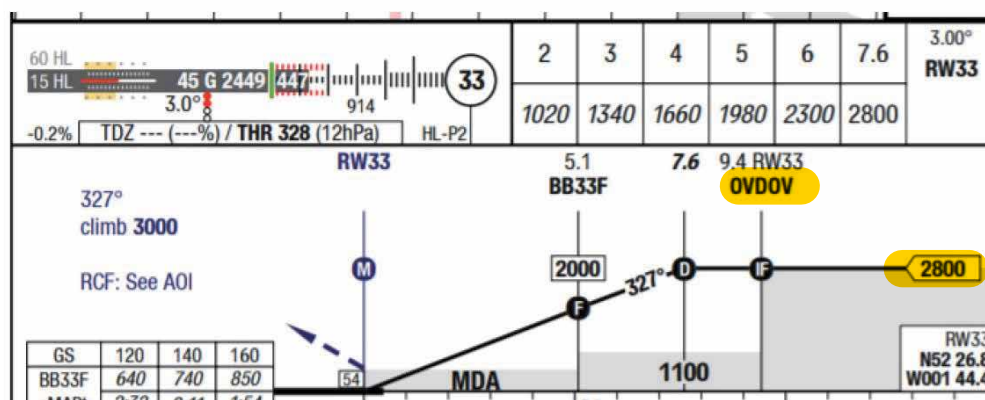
60 HL
15 HL
45 G 2449
447
3.0°
8
914
33
-0.2%
TDZ --- (---%) / THR 328 (12hPa)
HL-P2

| 2 | 3 | 4 | 5 | 6 | 7.6 | 3.00° RW33 |
|---|---|---|---|---|---|---|
| 1020 | 1340 | 1660 | 1980 | 2300 | 2800 | |

RW33
5.1
BB33F
7.6
9.4 RW33
OVDOV
327°
climb 3000
RCF: See AOI
M
2000
327°
D
IF
2800
F
RW33
N52 26.8
W001 44.4
1100
MDA
54

| GS | 120 | 140 | 160 |
|---|---|---|---|
| BB33F | 640 | 740 | 850 |